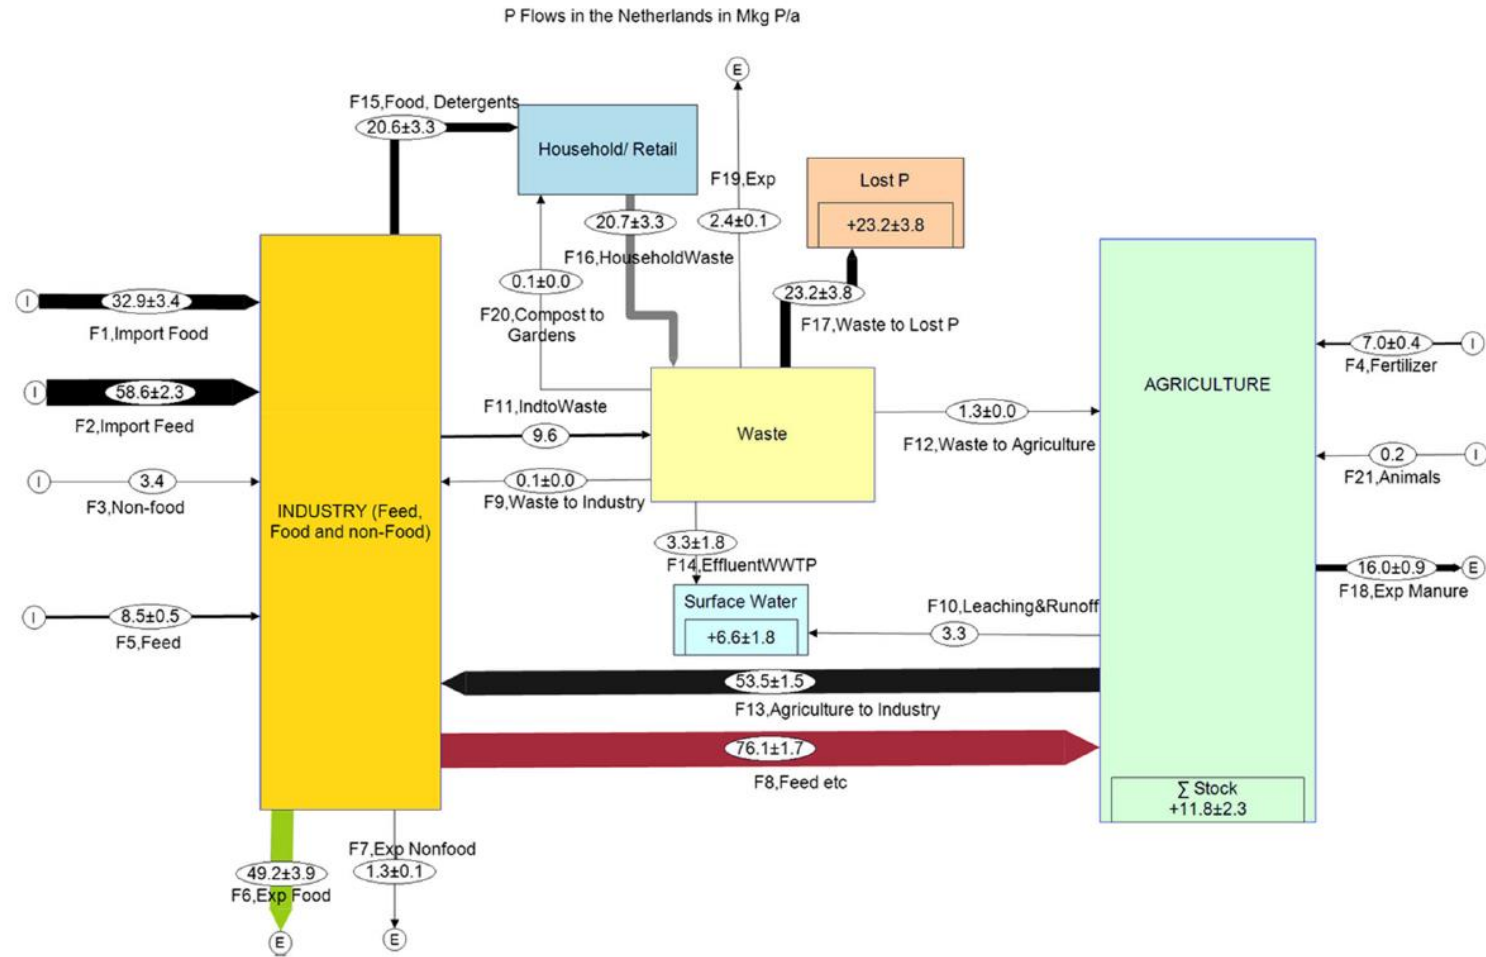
P Flows in the Netherlands in Mkg P/a

E

F15,Food, Detergents
20.6±3.3

Household/ Retail

F19,Exp

Lost P
+23.2±3.8

20.7±3.3
2.4±0.1
F16,HouseholdWaste

0.1±0.0

23.2±3.8

I
32.9±3.4
F1,Import Food

F20,Compost to Gardens

F17,Waste to Lost P

7.0±0.4
I
F4,Fertilizer

I
58.6±2.3
F2,Import Feed

AGRICULTURE

F11,IndtoWaste
1.3±0.0
9.6
Waste
F12,Waste to Agriculture

0.2
I
F21,Animals

I
3.4
F3,Non-food

0.1±0.0
F9,Waste to Industry

INDUSTRY (Feed, Food and non-Food)

3.3±1.8
F14,EffluentWWTP

16.0±0.9
E
F18,Exp Manure

I
8.5±0.5
F5,Feed

Surface Water
+6.6±1.8

F10,Leaching&Runoff
3.3

53.5±1.5
F13,Agriculture to Industry

76.1±1.7
F8,Feed etc

∑ Stock
+11.8±2.3

F7,Exp Nonfood
49.2±3.9
1.3±0.1
F6,Exp Food

E
E